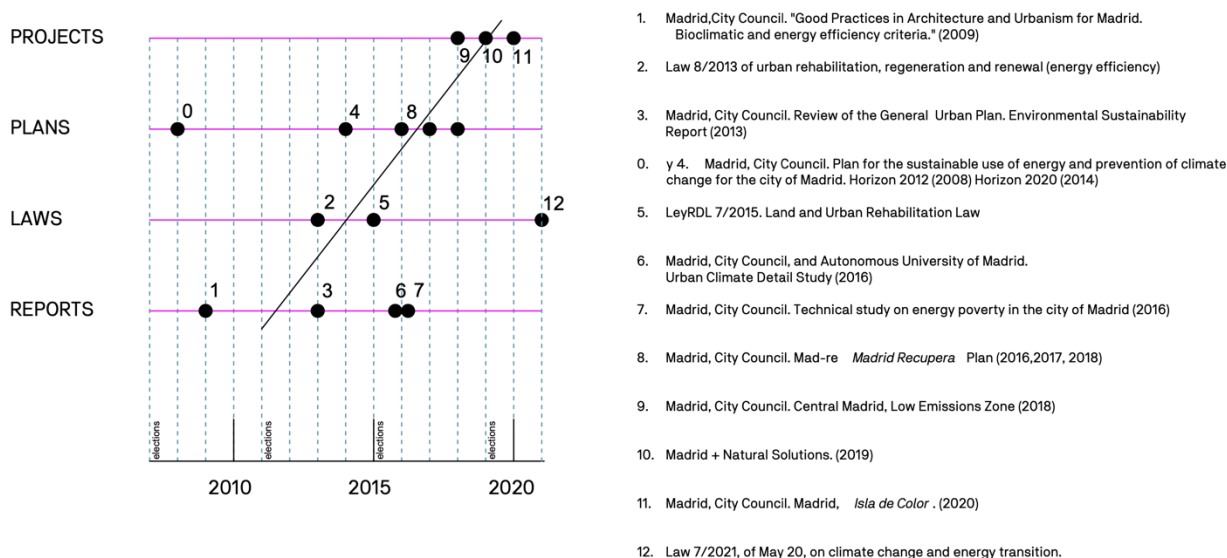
PROJECTS

PLANS

LAWS

REPORTS

9 10 11

0 4 8

2 5 12

1 3 6 7

elections elections elections elections

2010 2015 2020

1. Madrid,City Council. "Good Practices in Architecture and Urbanism for Madrid. Bioclimatic and energy efficiency criteria." (2009)

2. Law 8/2013 of urban rehabilitation, regeneration and renewal (energy efficiency)

3. Madrid, City Council. Review of the General Urban Plan. Environmental Sustainability Report (2013)

0. y 4. Madrid, City Council. Plan for the sustainable use of energy and prevention of climate change for the city of Madrid. Horizon 2012 (2008) Horizon 2020 (2014)

5. LeyRDL 7/2015. Land and Urban Rehabilitation Law

6. Madrid, City Council, and Autonomous University of Madrid. Urban Climate Detail Study (2016)

7. Madrid, City Council. Technical study on energy poverty in the city of Madrid (2016)

8. Madrid, City Council. Mad-re *Madrid Recupera* Plan (2016,2017, 2018)

9. Madrid, City Council. Central Madrid, Low Emissions Zone (2018)

10. Madrid + Natural Solutions. (2019)

11. Madrid, City Council. Madrid, *Isla de Color* . (2020)

12. Law 7/2021, of May 20, on climate change and energy transition.